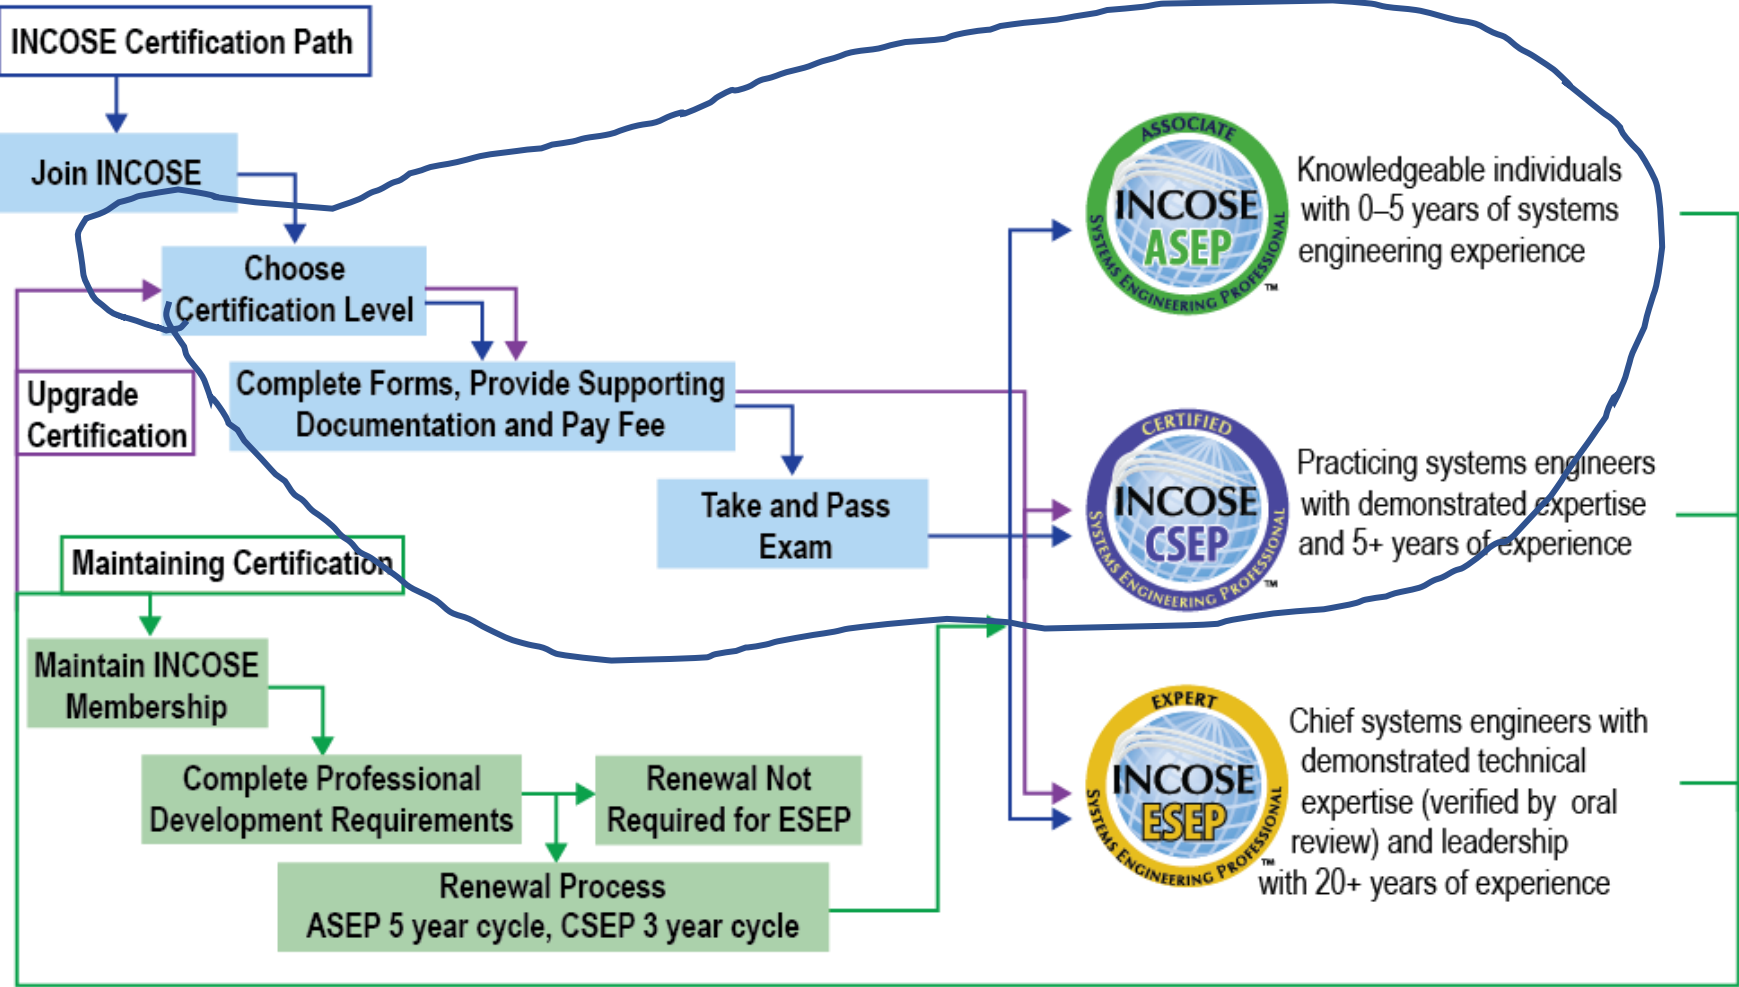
INCOSE Certification Path

Join INCOSE

Choose Certification Level

Upgrade Certification

Complete Forms, Provide Supporting Documentation and Pay Fee

Take and Pass Exam

Maintaining Certification

Maintain INCOSE Membership

Complete Professional Development Requirements

Renewal Not Required for ESEP

Renewal Process
ASEP 5 year cycle, CSEP 3 year cycle

ASSOCIATE
INCOSE
ASEP
SYSTEMS ENGINEERING PROFESSIONAL
™

Knowledgeable individuals with 0–5 years of systems engineering experience

CERTIFIED
INCOSE
CSEP
SYSTEMS ENGINEERING PROFESSIONAL
™

Practicing systems engineers with demonstrated expertise and 5+ years of experience

EXPERT
INCOSE
ESEP
SYSTEMS ENGINEERING PROFESSIONAL
™

Chief systems engineers with demonstrated technical expertise (verified by oral review) and leadership with 20+ years of experience